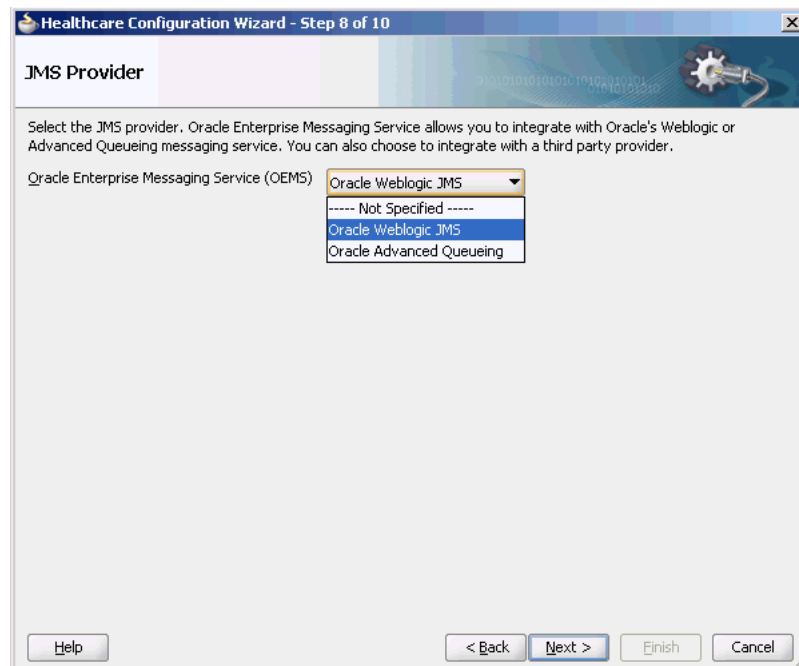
Healthcare Configuration Wizard - Step 8 of 10

JMS Provider

Select the JMS provider. Oracle Enterprise Messaging Service allows you to integrate with Oracle's Weblogic or Advanced Queueing messaging service. You can also choose to integrate with a third party provider.

Oracle Enterprise Messaging Service (OEMS) Oracle Weblogic JMS

----- Not Specified -----
Oracle Weblogic JMS
Oracle Advanced Queueing

Help

< Back Next > Finish Cancel